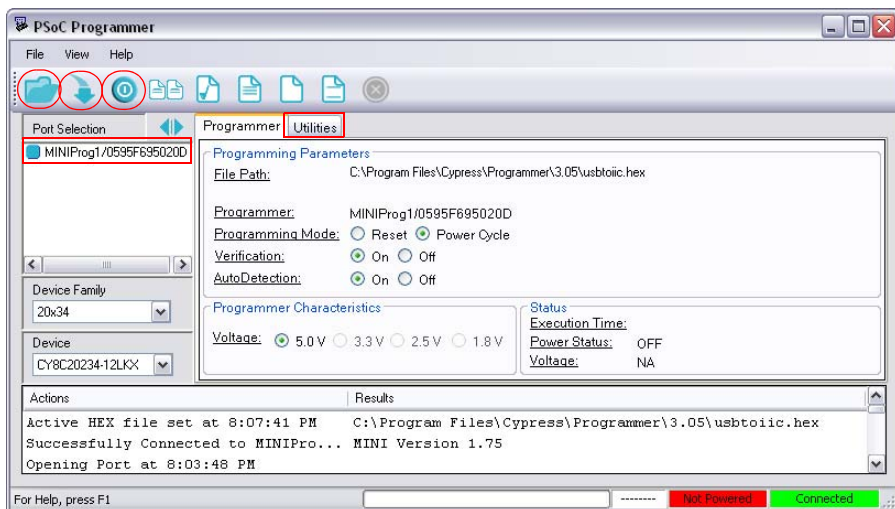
PSoC Programmer

File View Help

Port Selection

MINIProg1/0595F695020D

Device Family

20x34

Device

CY8C20234-12LKX

Programmer Utilities

Programming Parameters

File Path: C:\Program Files\Cypress\Programmer\3.05\usbtoiic.hex

Programmer: MINIProg1/0595F695020D

Programming Mode: Reset Power Cycle

Verification: On Off

AutoDetection: On Off

Programmer Characteristics

Voltage: 5.0 V 3.3 V 2.5 V 1.8 V

Status

Execution Time:

Power Status: OFF

Voltage: NA

| Actions | Results |
|---|---|
| Active HEX file set at 8:07:41 PM | C:\Program Files\Cypress\Programmer\3.05\usbtoiic.hex |
| Successfully Connected to MINIPro... | MINI Version 1.75 |
| Opening Port at 8:03:48 PM | |

For Help, press F1 -------- Not Powered Connected